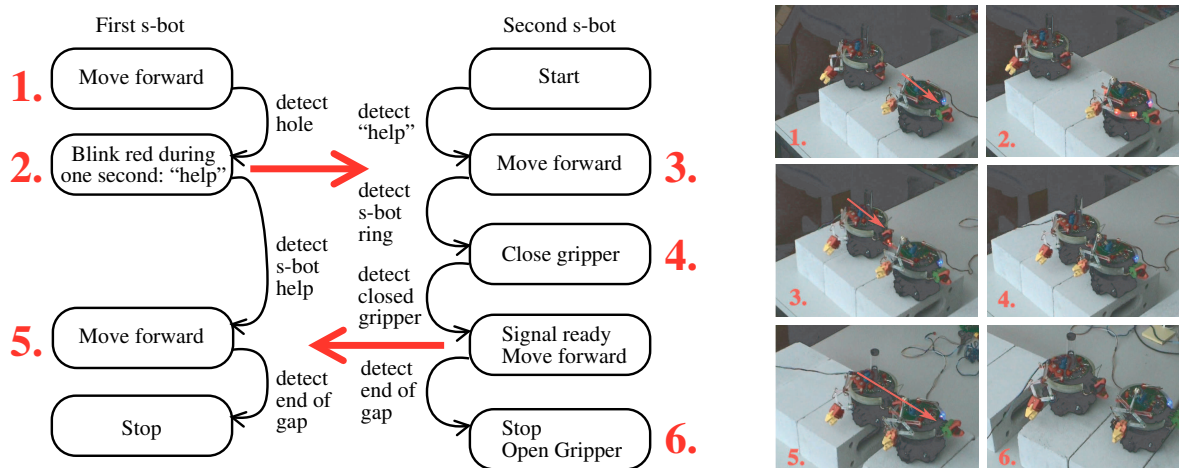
First s-bot

1. Move forward

detect hole

2. Blink red during one second: "help"

detect s-bot help

5. Move forward

detect end of gap

Stop

Second s-bot

Start

detect "help"

Move forward 3.

detect s-bot ring

Close gripper 4.

detect closed gripper

Signal ready Move forward

detect end of gap

Stop Open Gripper 6.

1.
2.
3.
4.
5.
6.